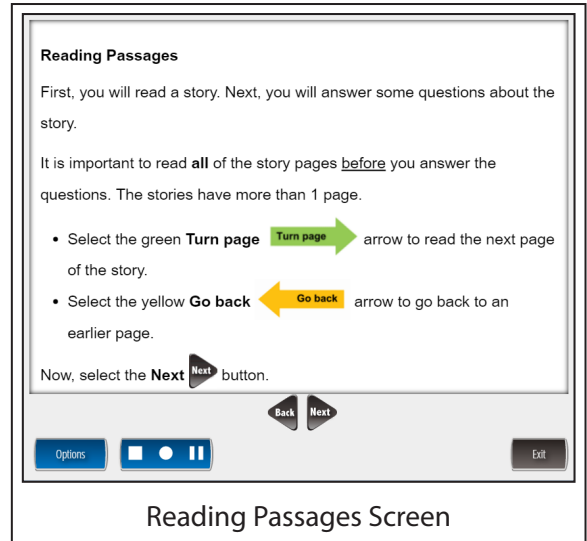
**Reading Passages**

First, you will read a story. Next, you will answer some questions about the story.

It is important to read **all** of the story pages before you answer the questions. The stories have more than 1 page.

- Select the green **Turn page** Turn page arrow to read the next page of the story.
- Select the yellow **Go back** Go back arrow to go back to an earlier page.

Now, select the **Next** Next button.

Back Next

Options

Exit

Reading Passages Screen